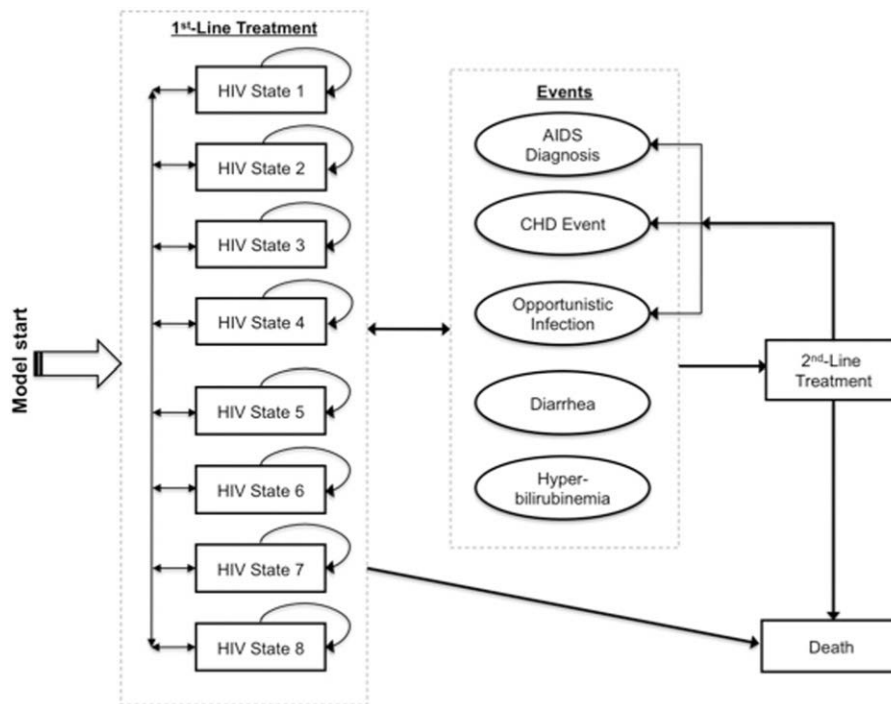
Model start

1$^{st}$-Line Treatment

HIV State 1

HIV State 2

HIV State 3

HIV State 4

HIV State 5

HIV State 6

HIV State 7

HIV State 8

Events

AIDS Diagnosis

CHD Event

Opportunistic Infection

Diarrhea

Hyper-bilirubinemia

2$^{nd}$-Line Treatment

Death